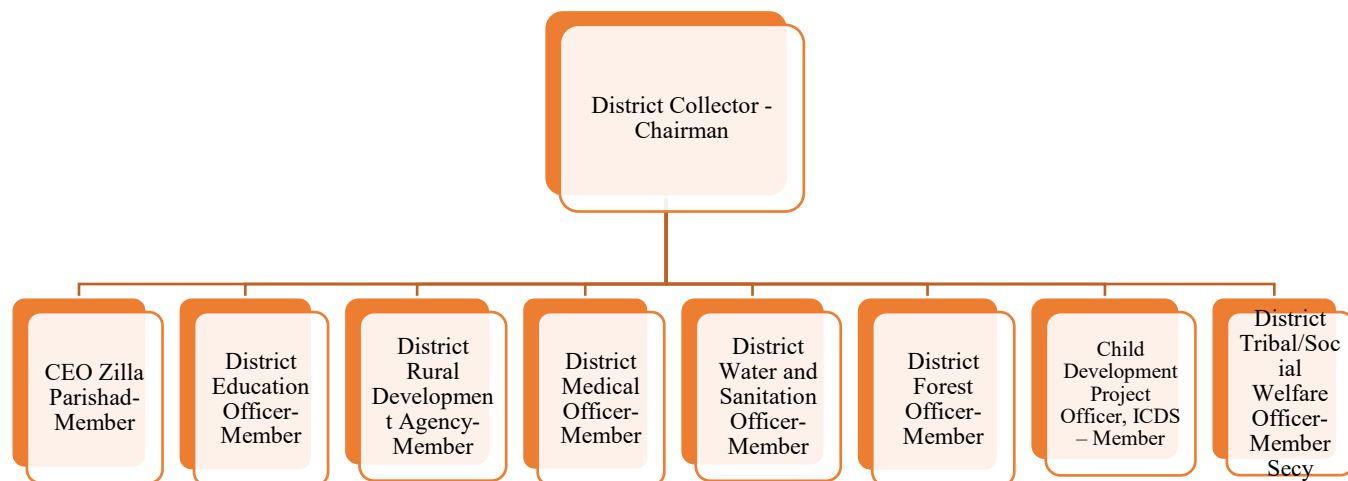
District Collector - Chairman

CEO Zilla Parishad-Member

District Education Officer-Member

District Rural Development Agency-Member

District Medical Officer-Member

District Water and Sanitation Officer-Member

District Forest Officer-Member

Child Development Project Officer, ICDS – Member

District Tribal/Social Welfare Officer-Member Secy